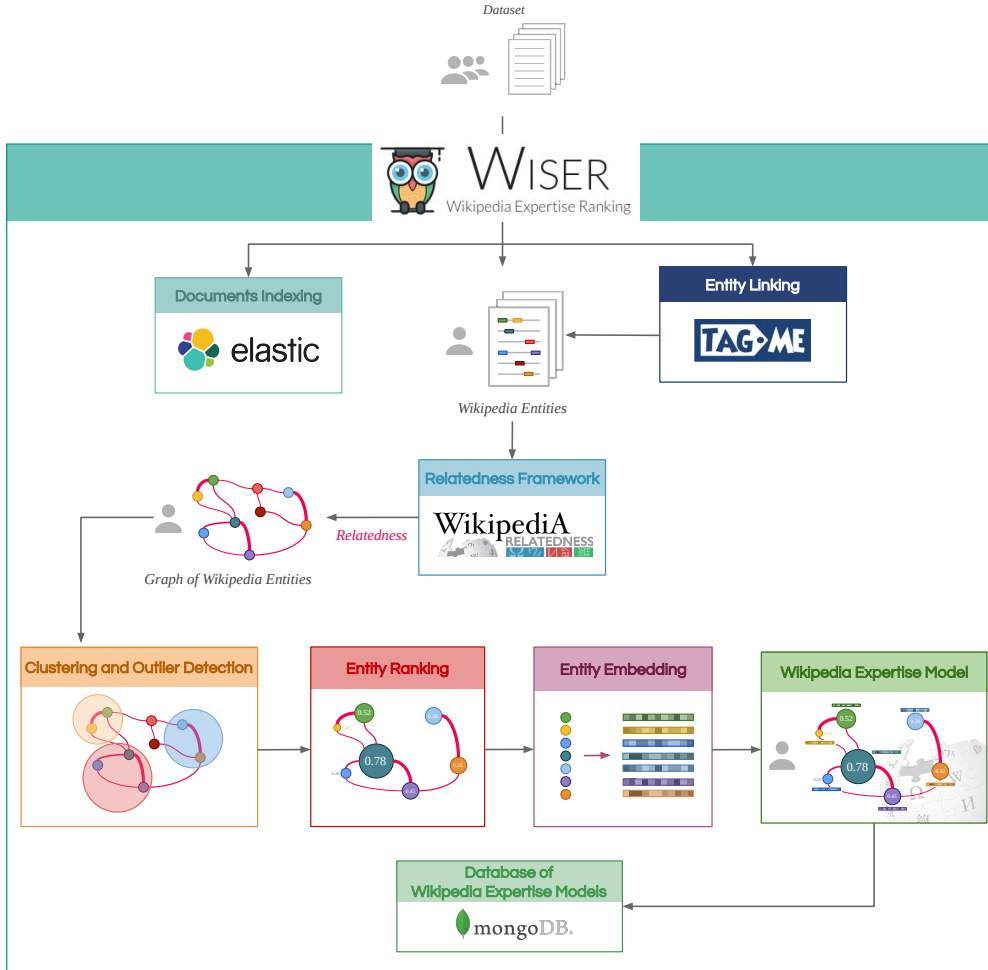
Dataset

WISER
Wikipedia Expertise Ranking

Documents Indexing

elastic

Wikipedia Entities

Entity Linking

TAG ME

Relatedness Framework

WikipediA
RELATEDNESS

Relatedness

Graph of Wikipedia Entities

Clustering and Outlier Detection

Entity Ranking

0.52

0.78

Entity Embedding

Wikipedia Expertise Model

0.52

0.78

Database of Wikipedia Expertise Models

mongoDB.